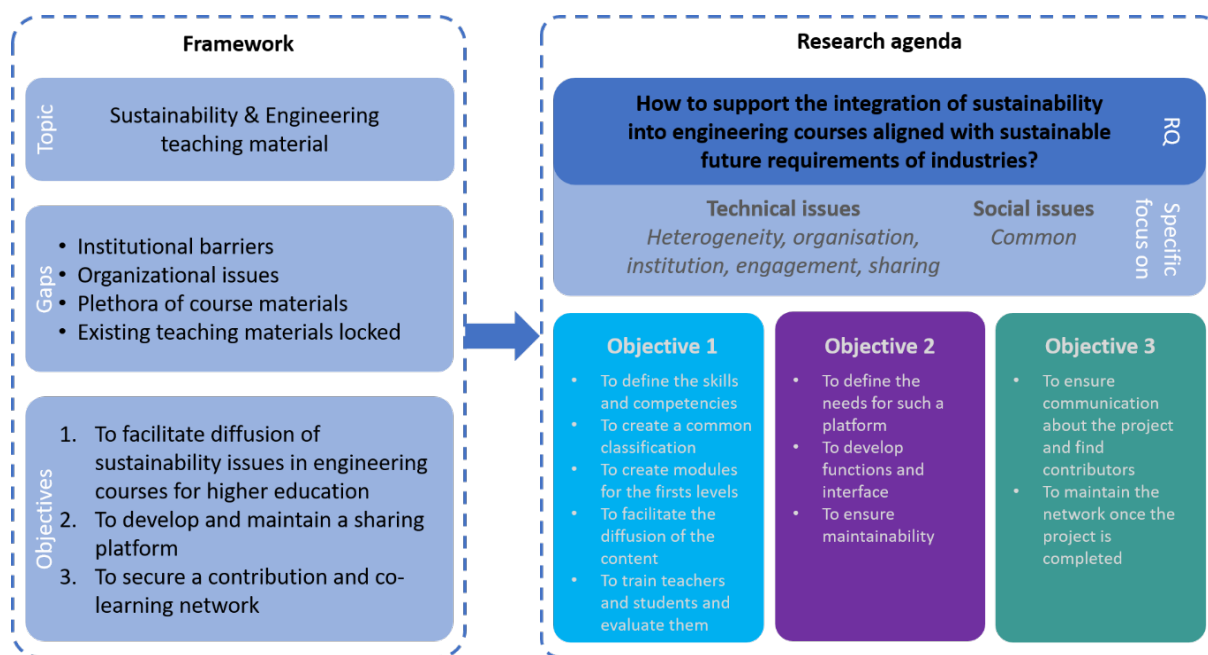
Framework

Topic

Sustainability & Engineering teaching material

Gaps

- Institutional barriers
- Organizational issues
- Plethora of course materials
- Existing teaching materials locked

Objectives

1. To facilitate diffusion of sustainability issues in engineering courses for higher education
2. To develop and maintain a sharing platform
3. To secure a contribution and co-learning network

Research agenda

How to support the integration of sustainability into engineering courses aligned with sustainable future requirements of industries?

RQ

Technical issues
Heterogeneity, organisation, institution, engagement, sharing

Social issues
Common

Specific focus on

Objective 1
- To define the skills and competencies
- To create a common classification
- To create modules for the firsts levels
- To facilitate the diffusion of the content
- To train teachers and students and evaluate them

Objective 2
- To define the needs for such a platform
- To develop functions and interface
- To ensure maintainability

Objective 3
- To ensure communication about the project and find contributors
- To maintain the network once the project is completed